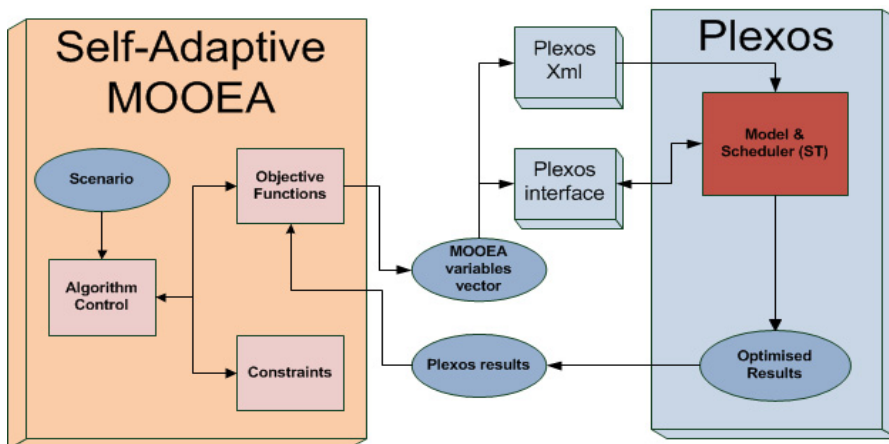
Self-Adaptive MOOEA

Scenario

Algorithm Control

Objective Functions

Constraints

MOOEA variables vector

Plexos results

Plexos Xml

Plexos interface

Plexos

Model & Scheduler (ST)

Optimised Results